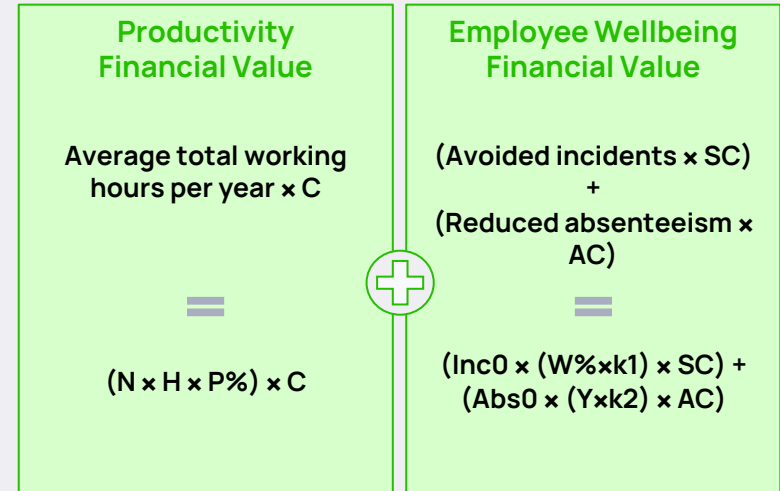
Productivity Financial Value

Average total working hours per year × C

=

(N × H × P%) × C

Employee Wellbeing Financial Value

(Avoided incidents × SC) + (Reduced absenteeism × AC)

=

(Inc0 × (W%×k1) × SC) + (Abs0 × (Y×k2) × AC)